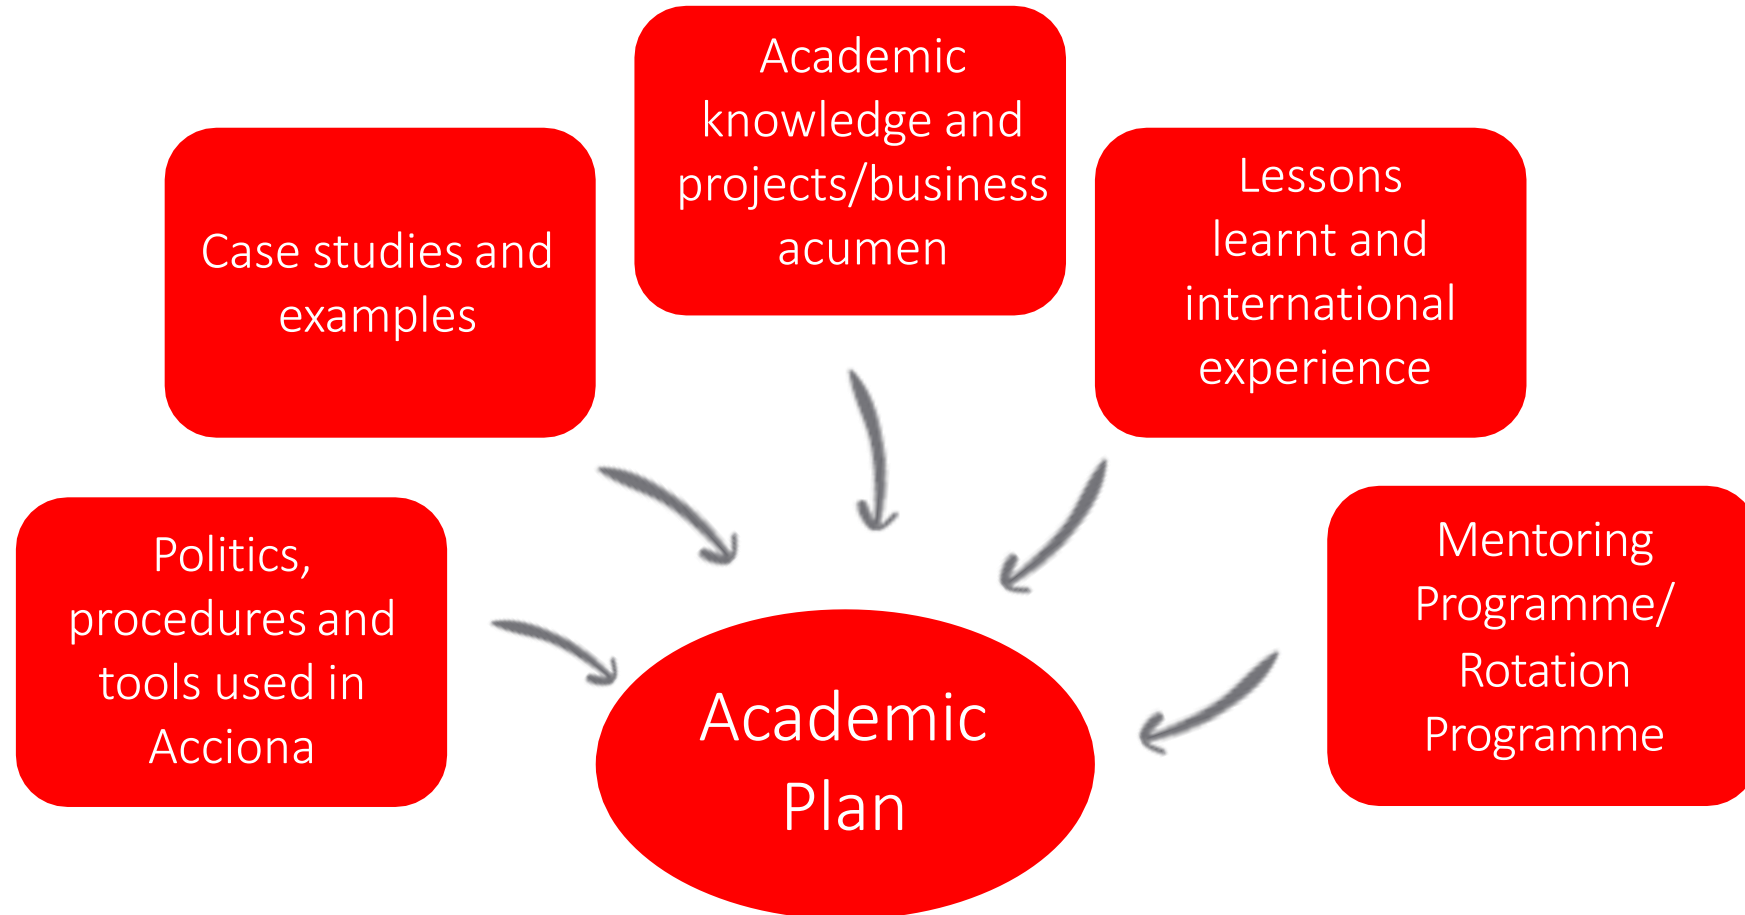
Academic knowledge and projects/business acumen

Case studies and examples

Lessons learnt and international experience

Politics, procedures and tools used in Acciona

Mentoring Programme/ Rotation Programme

Academic Plan